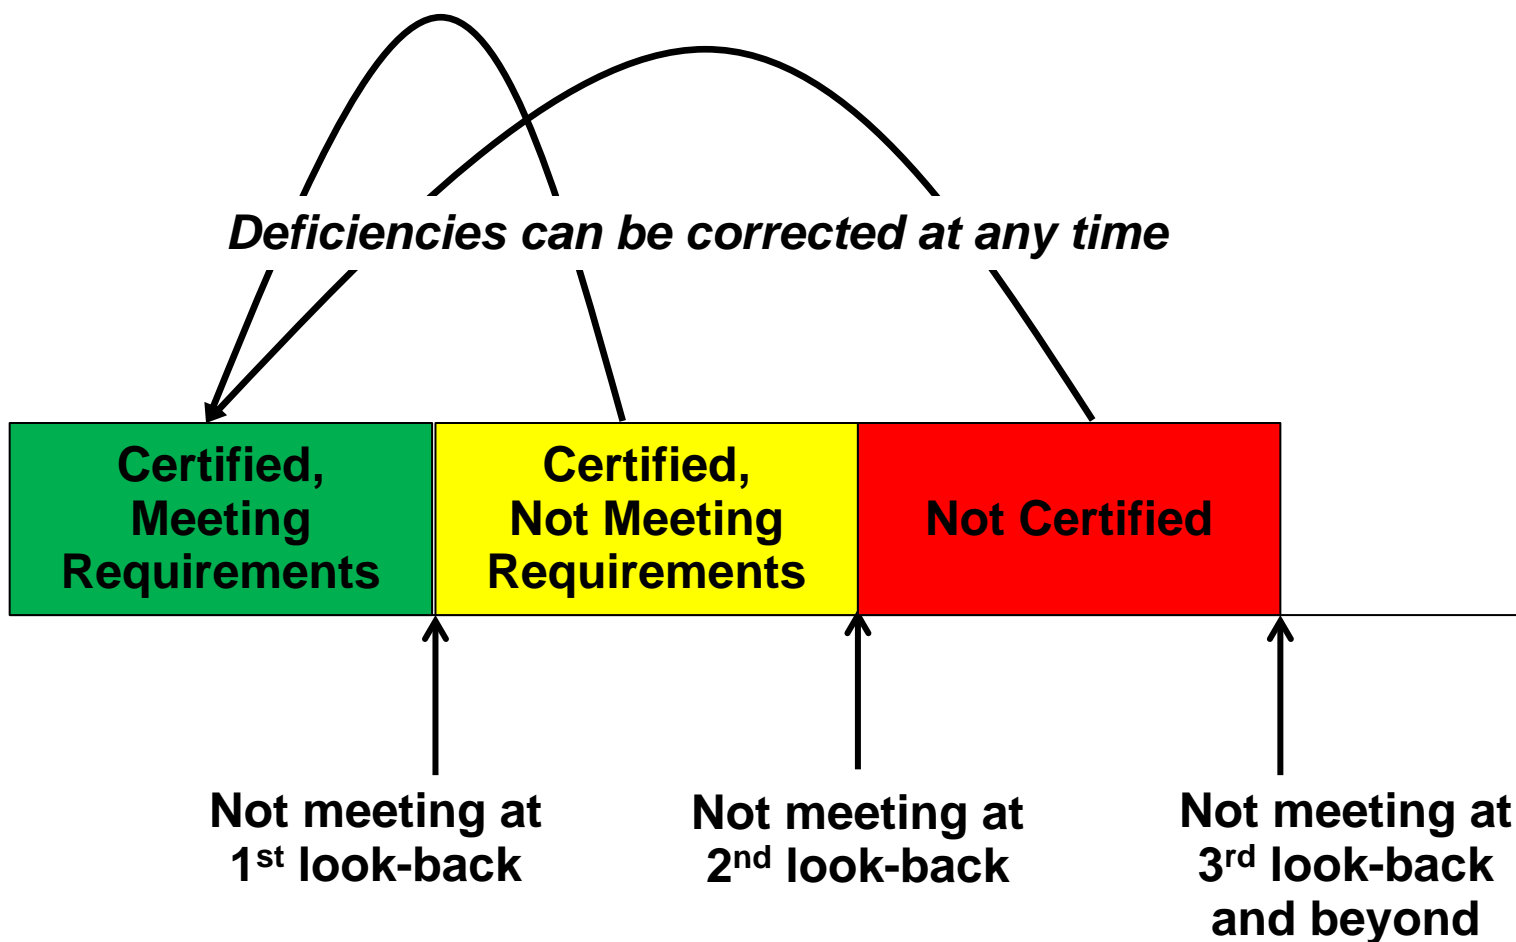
Deficiencies can be corrected at any time

Certified, Meeting Requirements

Certified, Not Meeting Requirements

Not Certified

Not meeting at 1$^{st}$ look-back

Not meeting at 2$^{nd}$ look-back

Not meeting at 3$^{rd}$ look-back and beyond